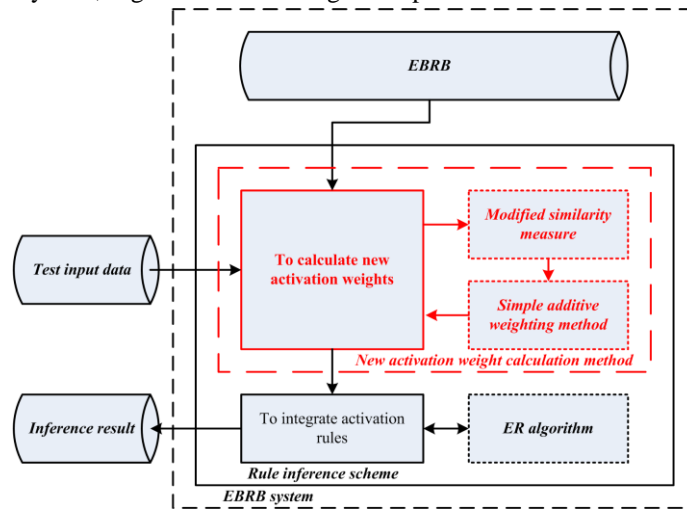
EBRB

Test input data

To calculate new activation weights

Modified similarity measure

Simple additive weighting method

New activation weight calculation method

Inference result

To integrate activation rules

ER algorithm

Rule inference scheme

EBRB system